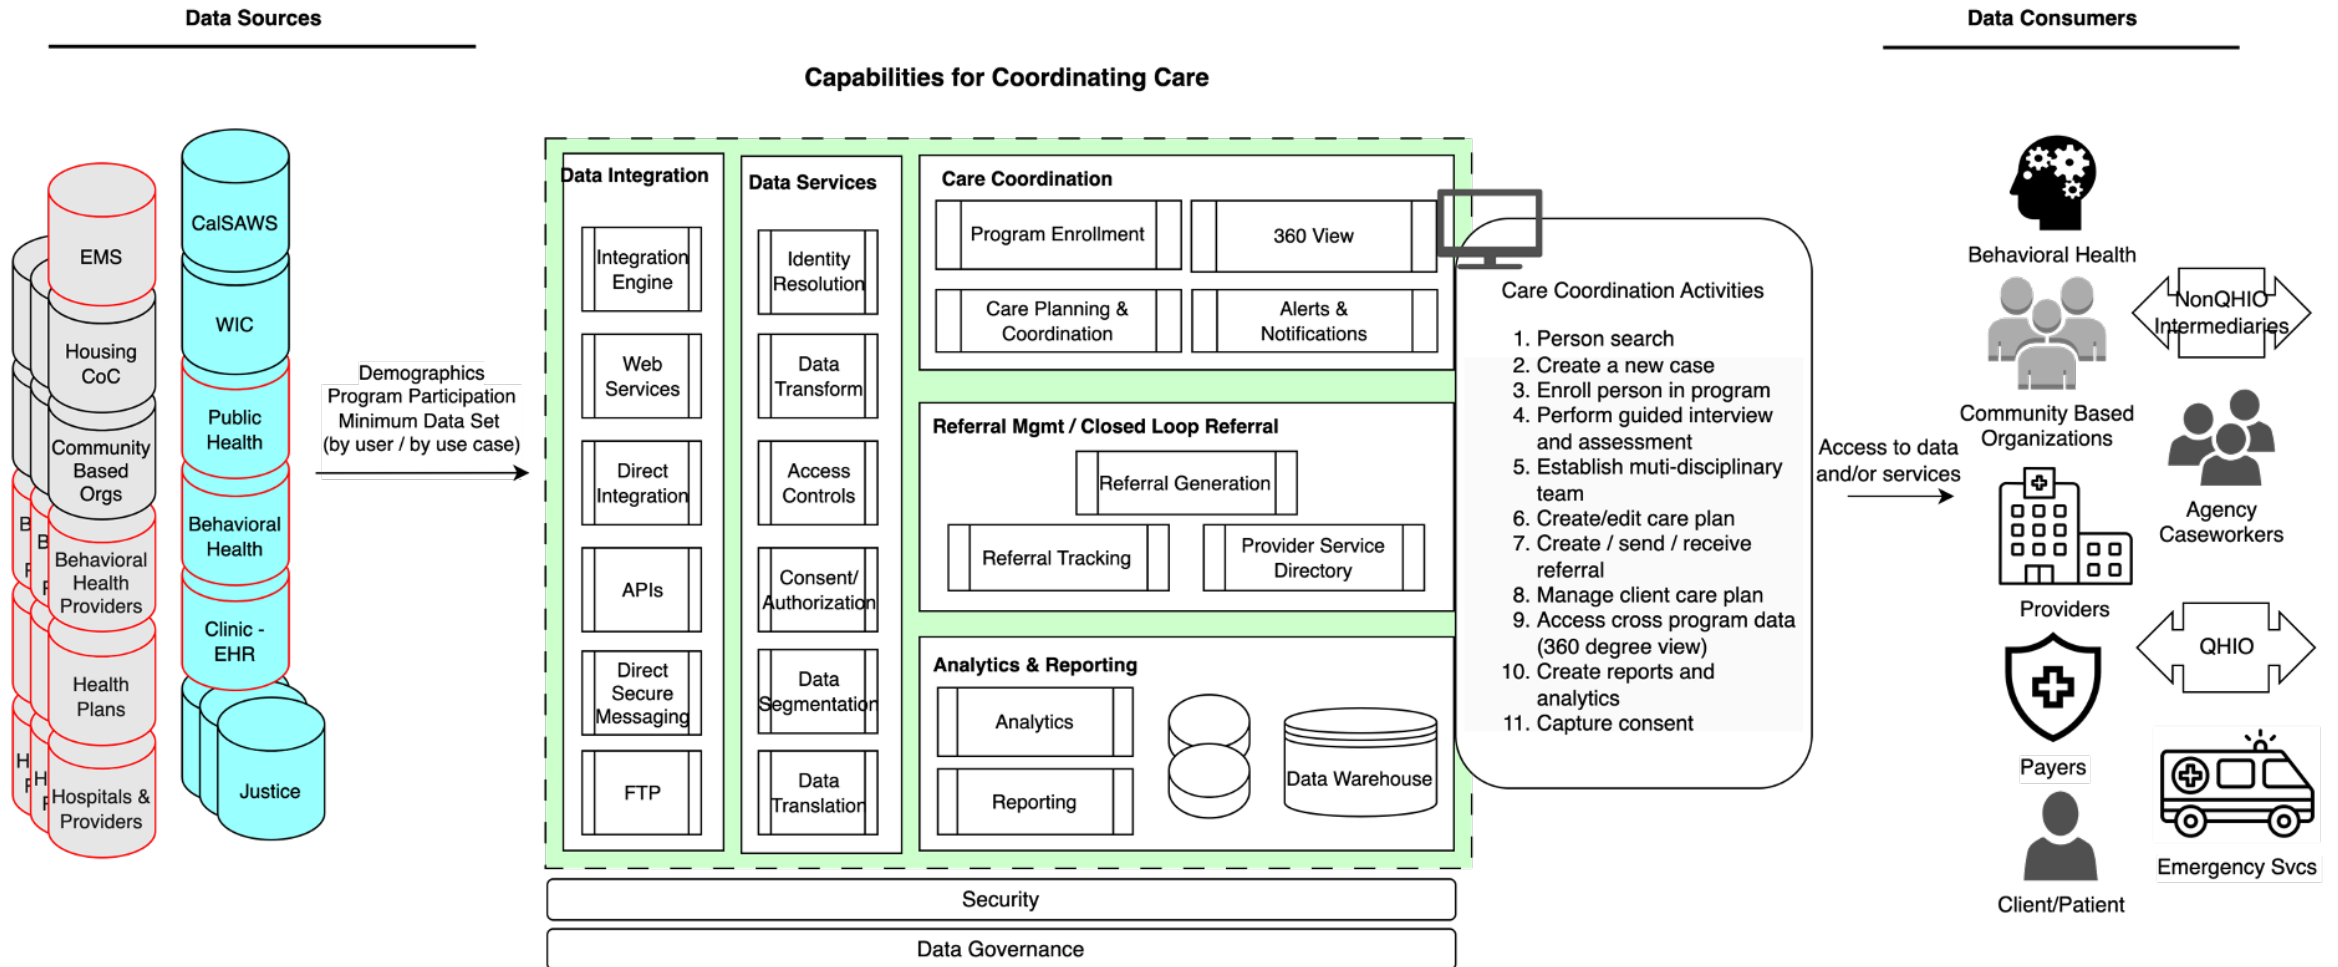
Data Sources

Data Consumers

Capabilities for Coordinating Care

EMS

Housing CoC

Community Based Orgs

Behavioral Health Providers

Health Plans

Hospitals & Providers

CalSAWS

WIC

Public Health

Behavioral Health

Clinic - EHR

Justice

Demographics
Program Participation
Minimum Data Set
(by user / by use case)

Data Integration

Integration Engine

Web Services

Direct Integration

APIs

Direct Secure Messaging

FTP

Data Services

Identity Resolution

Data Transform

Access Controls

Consent/ Authorization

Data Segmentation

Data Translation

Care Coordination

Program Enrollment

360 View

Care Planning & Coordination

Alerts & Notifications

Referral Mgmt / Closed Loop Referral

Referral Generation

Referral Tracking

Provider Service Directory

Analytics & Reporting

Analytics

Reporting

Data Warehouse

Care Coordination Activities

1. Person search
2. Create a new case
3. Enroll person in program
4. Perform guided interview and assessment
5. Establish muti-disciplinary team
6. Create/edit care plan
7. Create / send / receive referral
8. Manage client care plan
9. Access cross program data (360 degree view)
10. Create reports and analytics
11. Capture consent

Access to data and/or services

Behavioral Health

NonQHIO Intermediaries

Community Based Organizations

Agency Caseworkers

Providers

QHIO

Payers

Emergency Svcs

Client/Patient

Security

Data Governance